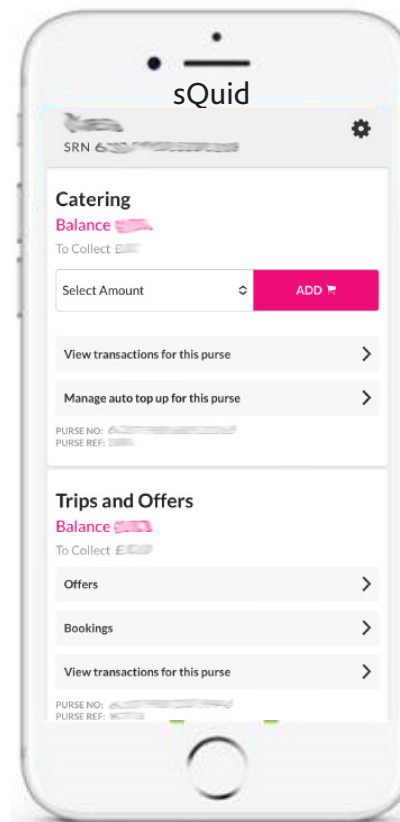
sQuid

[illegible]
SRN 6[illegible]

Catering
Balance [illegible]
To Collect £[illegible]

Select Amount

ADD

View transactions for this purse

Manage auto top up for this purse

PURSE NO: 6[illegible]
PURSE REF: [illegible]

Trips and Offers
Balance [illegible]
To Collect £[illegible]

Offers

Bookings

View transactions for this purse

PURSE NO: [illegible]
PURSE REF: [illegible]